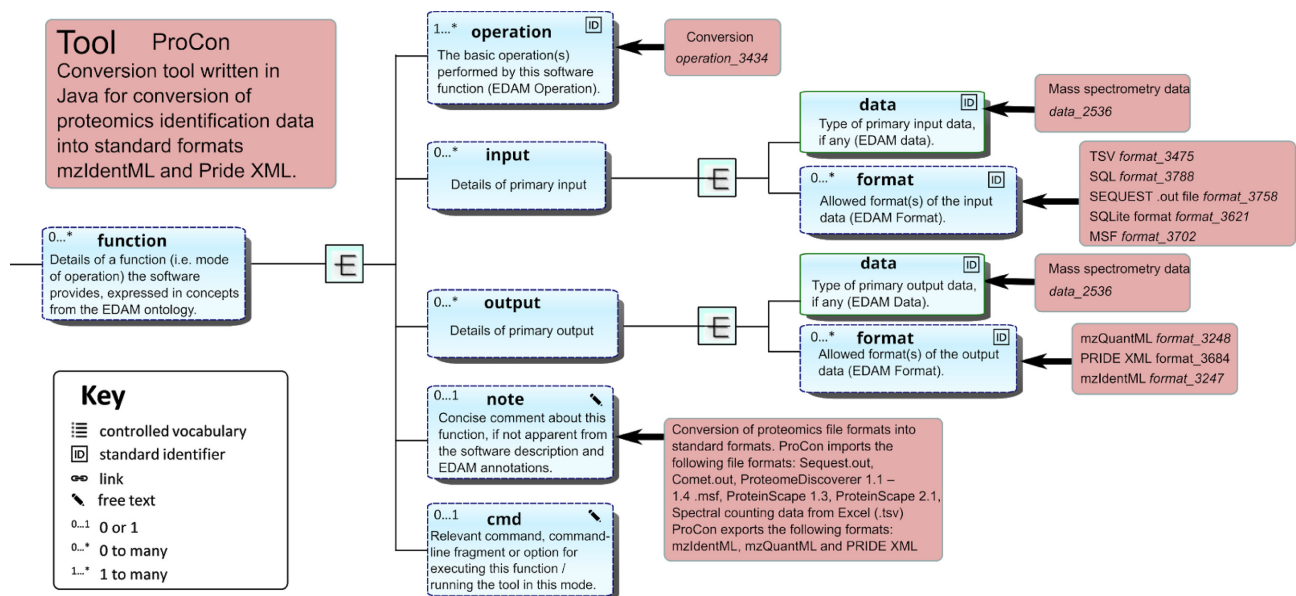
Tool ProCon
Conversion tool written in Java for conversion of proteomics identification data into standard formats mzIdentML and Pride XML.

0...* function
Details of a function (i.e. mode of operation) the software provides, expressed in concepts from the EDAM ontology.

E

1...* operation ID
The basic operation(s) performed by this software function (EDAM Operation).

Conversion
operation_3434

0...* input
Details of primary input

E

data ID
Type of primary input data, if any (EDAM data).

Mass spectrometry data
data_2536

0...* format ID
Allowed format(s) of the input data (EDAM Format).

TSV format_3475
SQL format_3788
SEQUEST .out file format_3758
SQLite format format_3621
MSF format_3702

0...* output
Details of primary output

E

data ID
Type of primary output data, if any (EDAM Data).

Mass spectrometry data
data_2536

0...* format ID
Allowed format(s) of the output data (EDAM Format).

mzQuantML format_3248
PRIDE XML format_3684
mzIdentML format_3247

0...1 note
Concise comment about this function, if not apparent from the software description and EDAM annotations.

Conversion of proteomics file formats into standard formats. ProCon imports the following file formats: Sequest.out, Comet.out, ProteomeDiscoverer 1.1 – 1.4 .msf, ProteinScape 1.3, ProteinScape 2.1, Spectral counting data from Excel (.tsv) ProCon exports the following formats: mzIdentML, mzQuantML and PRIDE XML

0...1 cmd
Relevant command, command-line fragment or option for executing this function / running the tool in this mode.

Key
controlled vocabulary
ID standard identifier
link
free text
0...1 0 or 1
0...* 0 to many
1...* 1 to many